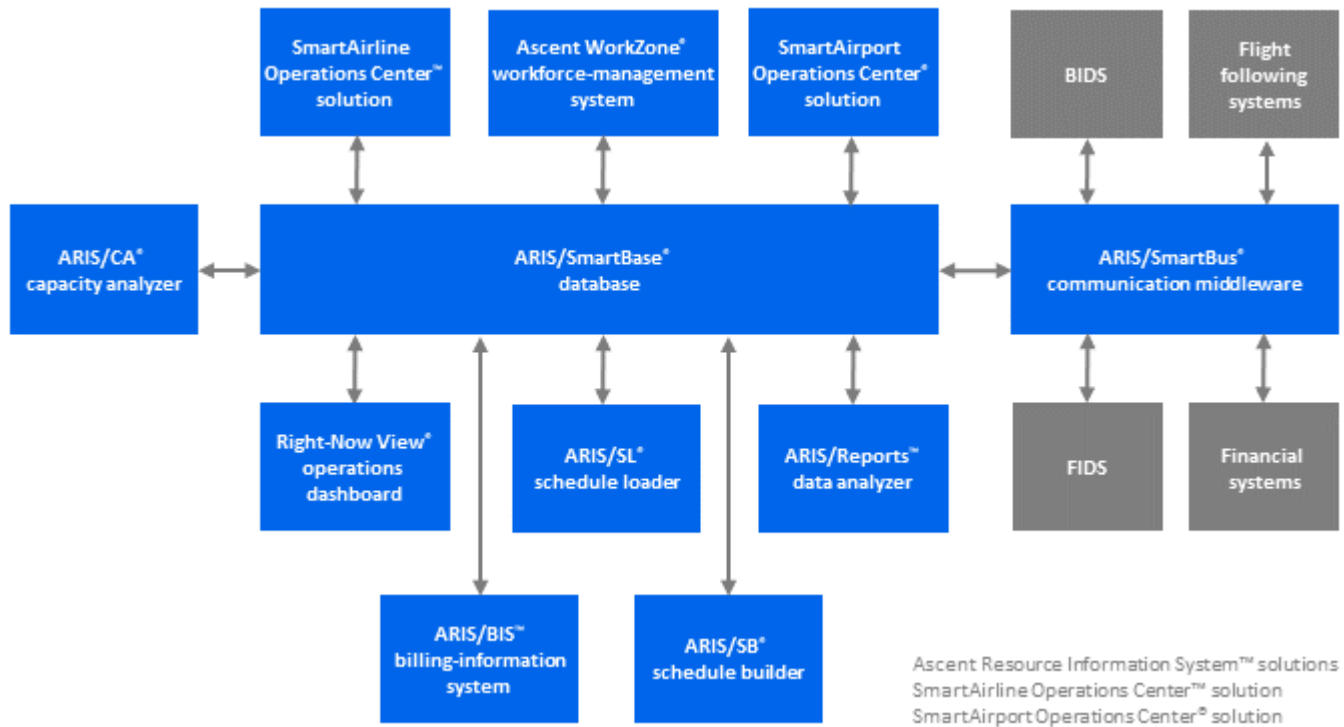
SmartAirline Operations Center™ solution

Ascent WorkZone® workforce-management system

SmartAirport Operations Center® solution

BIDS

Flight following systems

ARIS/CA® capacity analyzer

ARIS/SmartBase® database

ARIS/SmartBus® communication middleware

Right-Now View® operations dashboard

ARIS/SL® schedule loader

ARIS/Reports™ data analyzer

FIDS

Financial systems

ARIS/BIS™ billing-information system

ARIS/SB® schedule builder

Ascent Resource Information System™ solutions
SmartAirline Operations Center™ solution
SmartAirport Operations Center® solution